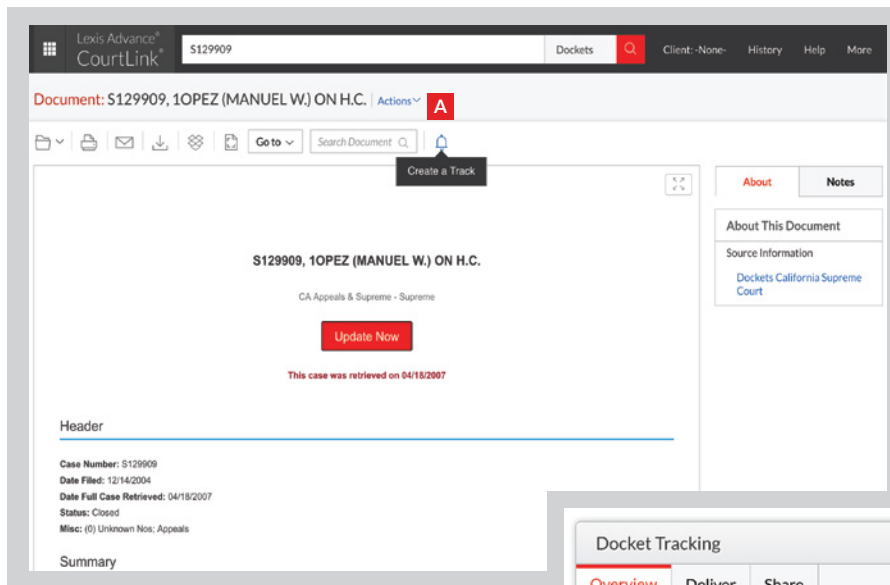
Lexis Advance®
CourtLink®

S129909

Dockets

Client: -None-

History

Help

More

Document: S129909, 1OPEZ (MANUEL W.) ON H.C.

Actions

A

Go to

Search Document

Create a Track

About

Notes

About This Document

Source Information

Dockets California Supreme Court

S129909, 1OPEZ (MANUEL W.) ON H.C.

CA Appeals & Supreme - Supreme

Update Now

This case was retrieved on 04/18/2007

Header

Case Number: S129909
Date Filed: 12/14/2004
Date Full Case Retrieved: 04/18/2007
Status: Closed
Misc: (0) Unknown Nos; Appeals

Summary

Docket Tracking

Overview

Deliver

Share